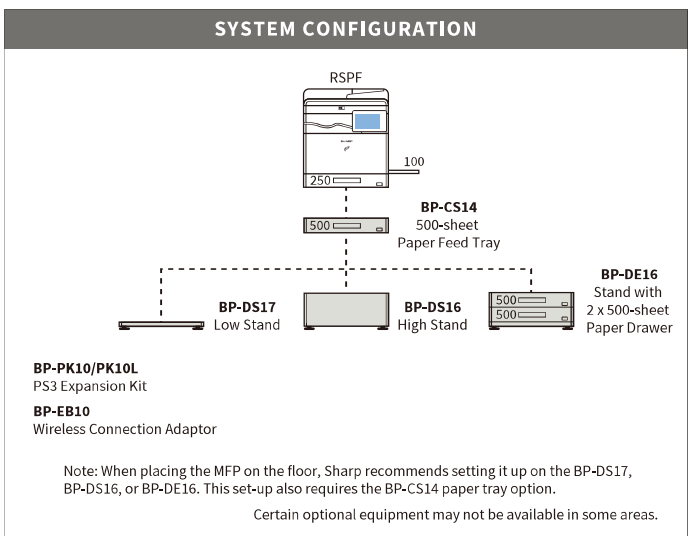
SYSTEM CONFIGURATION

RSPF

100

250

500

BP-CS14
500-sheet
Paper Feed Tray

BP-DE16
Stand with
2 x 500-sheet
Paper Drawer

BP-DS17
Low Stand

BP-DS16
High Stand

500
500

BP-PK10/PK10L
PS3 Expansion Kit

BP-EB10
Wireless Connection Adaptor

Note: When placing the MFP on the floor, Sharp recommends setting it up on the BP-DS17, BP-DS16, or BP-DE16. This set-up also requires the BP-CS14 paper tray option.

Certain optional equipment may not be available in some areas.